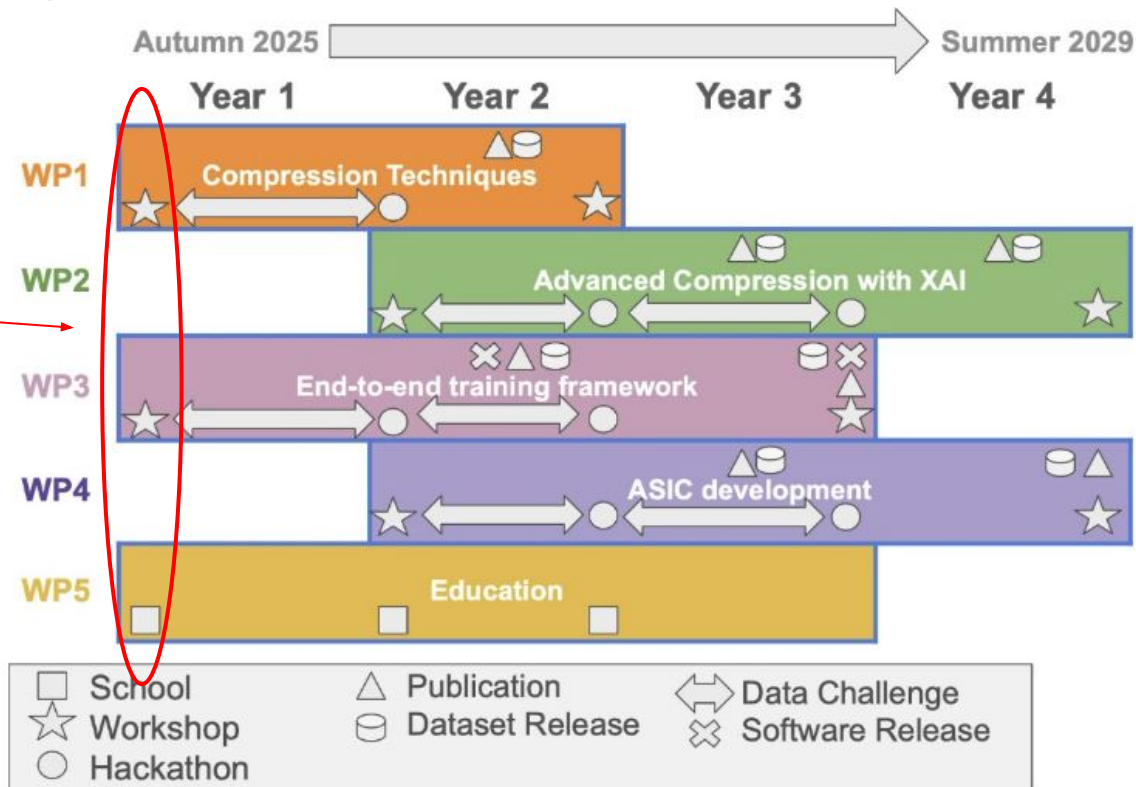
Autumn 2025 Summer 2029

Year 1 Year 2 Year 3 Year 4

WP1 Compression Techniques

WP2 Advanced Compression with XAI

WP3 End-to-end training framework

WP4 ASIC development

WP5 Education

School
Workshop
Hackathon
Publication
Dataset Release
Data Challenge
Software Release